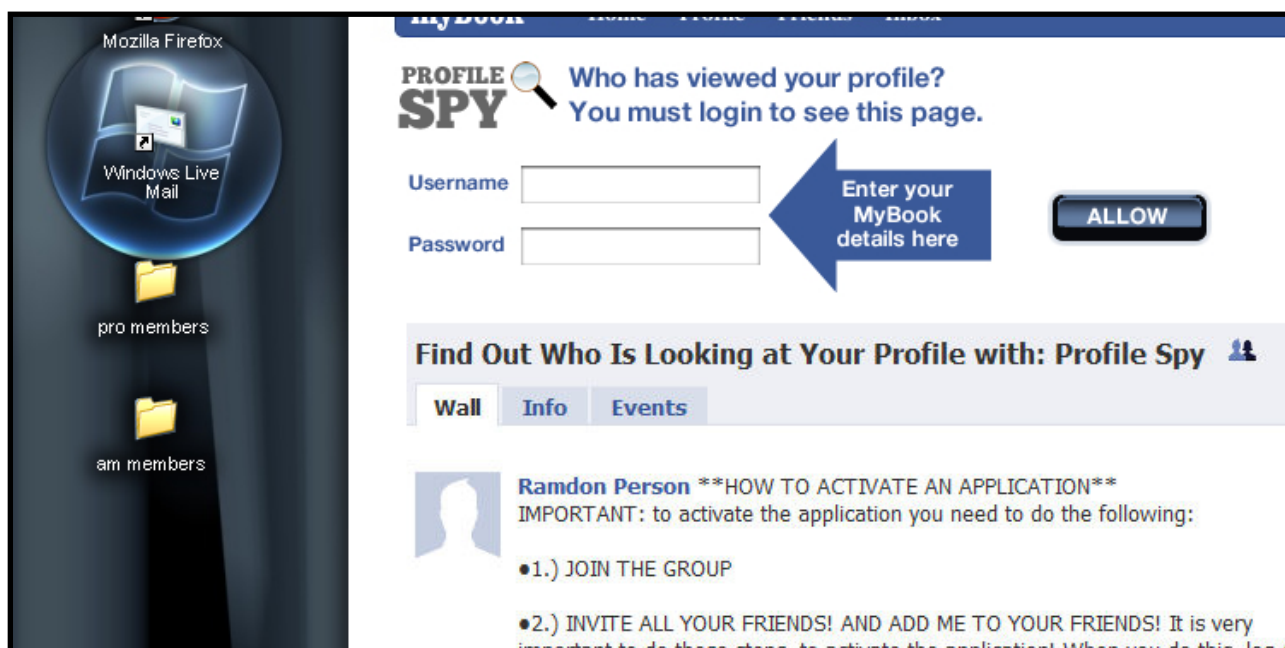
Mozilla Firefox

Windows Live Mail

pro members

am members

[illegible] Home Profile Friends Inbox

PROFILE SPY

Who has viewed your profile? You must login to see this page.

Username

Password

Enter your MyBook details here

ALLOW

Find Out Who Is Looking at Your Profile with: Profile Spy

Wall Info Events

Ramdon Person **HOW TO ACTIVATE AN APPLICATION** IMPORTANT: to activate the application you need to do the following:

•1.) JOIN THE GROUP

•2.) INVITE ALL YOUR FRIENDS! AND ADD ME TO YOUR FRIENDS! It is very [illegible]